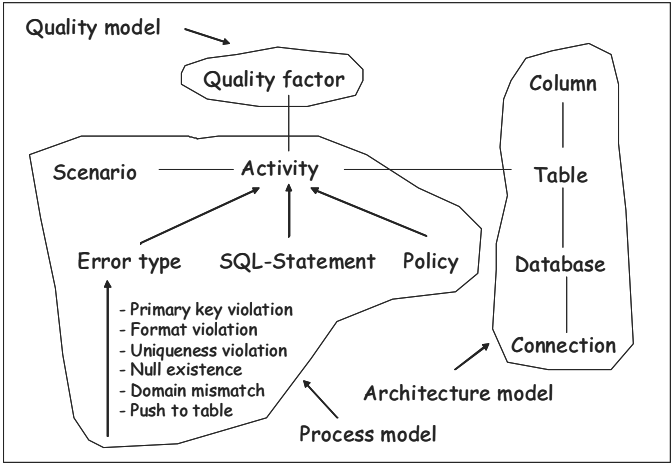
Quality model

Quality factor

Column

Scenario

Activity

Table

Error type

SQL-Statement

Policy

Database

- Primary key violation
- Format violation
- Uniqueness violation
- Null existence
- Domain mismatch
- Push to table

Connection

Architecture model

Process model